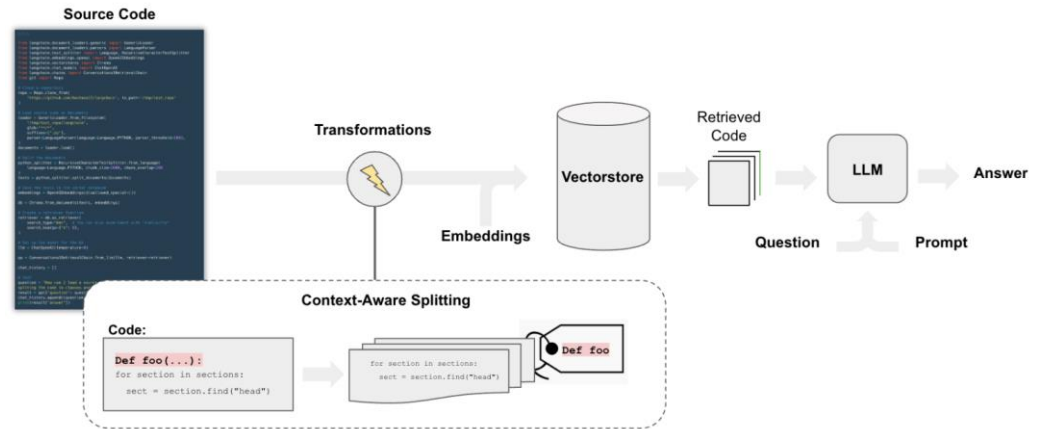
Source Code

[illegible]

Transformations

Embeddings

Vectorstore

Retrieved Code

LLM

Answer

Question

Prompt

Context-Aware Splitting

Code:

Def foo(...):
for section in sections:
sect = section.find("head")

for section in sections:
sect = section.find("head")

Def foo